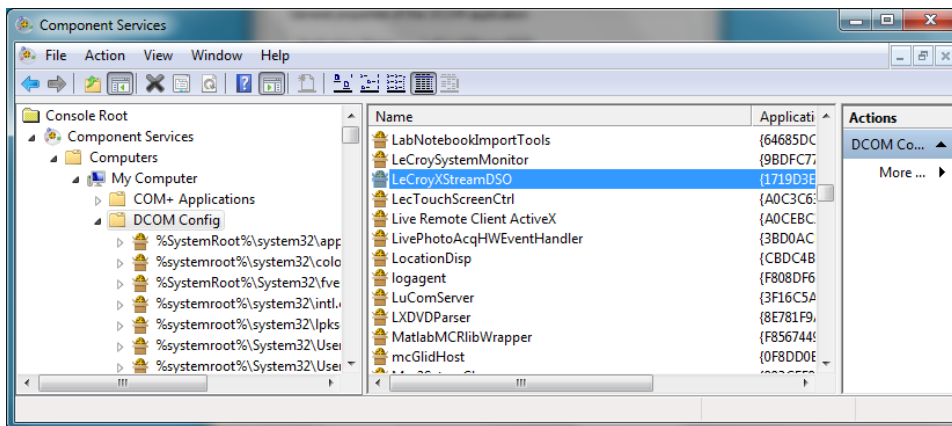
Component Services

File Action View Window Help

Console Root
Component Services
Computers
My Computer
COM+ Applications
DCOM Config
%SystemRoot%\system32\app
%systemroot%\system32\colo
%SystemRoot%\system32\fve
%systemroot%\system32\intl.
%systemroot%\system32\lpks
%systemroot%\System32\User
%systemroot%\System32\User

| Name | Applicati |
|---|---|
| LabNotebookImportTools | {64685DC |
| LeCroySystemMonitor | {9BDFC77 |
| LeCroyXStreamDSO | {1719D3E |
| LecTouchScreenCtrl | {A0C3C6 |
| Live Remote Client ActiveX | {A0CEBC |
| LivePhotoAcqHWEventHandler | {3BD0AC |
| LocationDisp | {CBDC4B |
| logagent | {F808DF6 |
| LuComServer | {3F16C5A |
| LXDVDParser | {8E781F9 |
| MatlabMCRlibWrapper | {F856744 |
| mcGlidHost | {0F8DD0E |

Actions
DCOM Co...
More ...